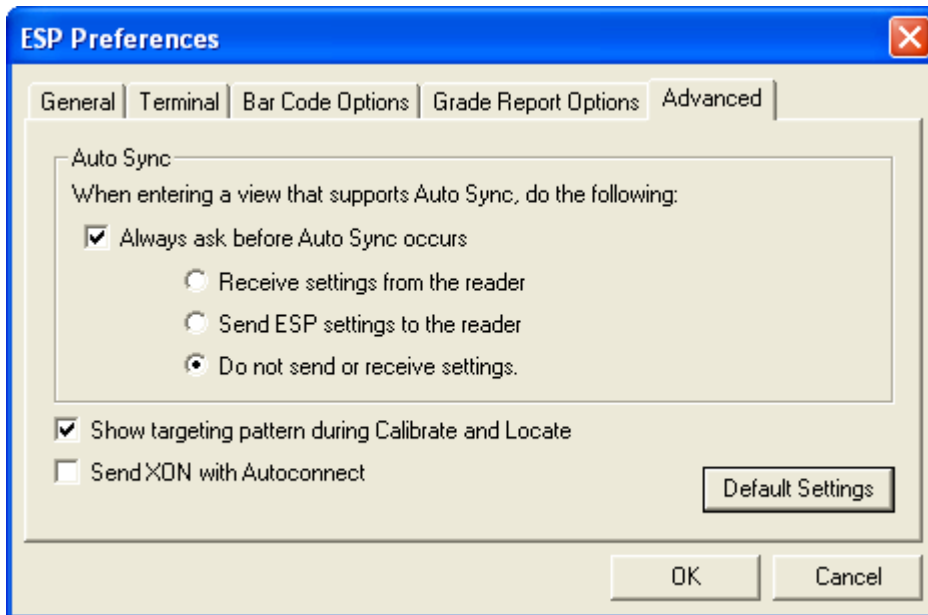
ESP Preferences

General | Terminal | Bar Code Options | Grade Report Options | Advanced

Auto Sync

When entering a view that supports Auto Sync, do the following:

Always ask before Auto Sync occurs

Receive settings from the reader

Send ESP settings to the reader

Do not send or receive settings.

Show targeting pattern during Calibrate and Locate

Send XON with Autoconnect

Default Settings

OK

Cancel